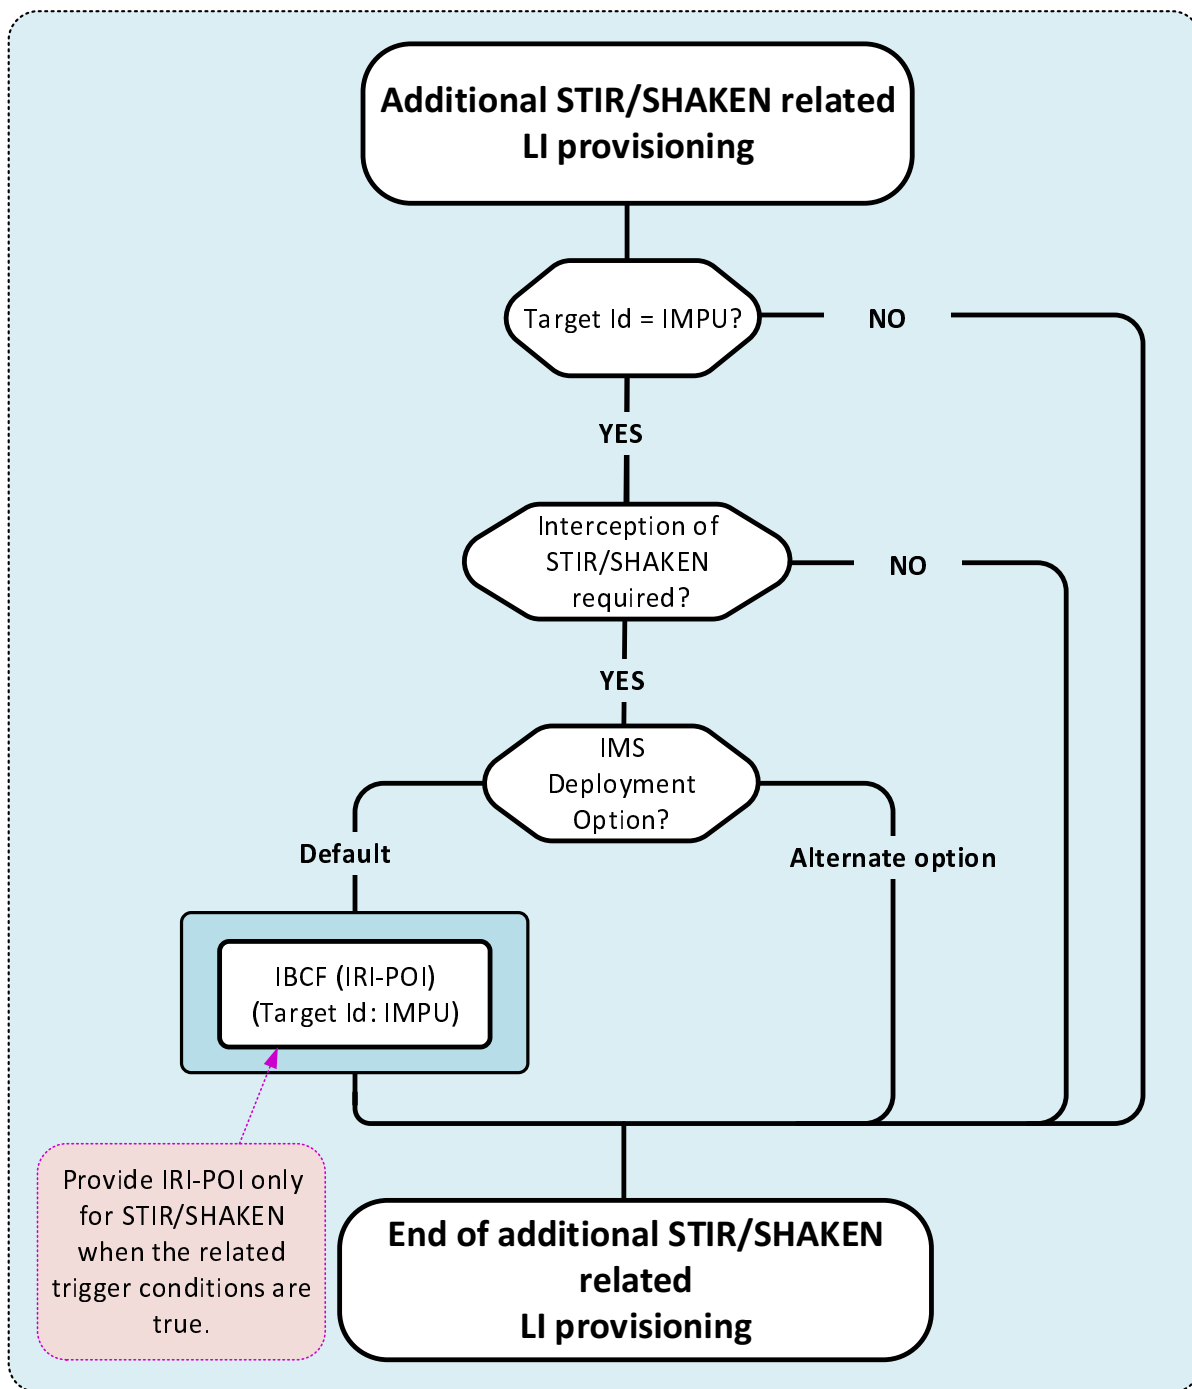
Additional STIR/SHAKEN related LI provisioning

Target Id = IMPU?

NO

YES

Interception of STIR/SHAKEN required?

NO

YES

IMS Deployment Option?

Default

Alternate option

IBCF (IRI-POI) (Target Id: IMPU)

Provide IRI-POI only for STIR/SHAKEN when the related trigger conditions are true.

End of additional STIR/SHAKEN related LI provisioning